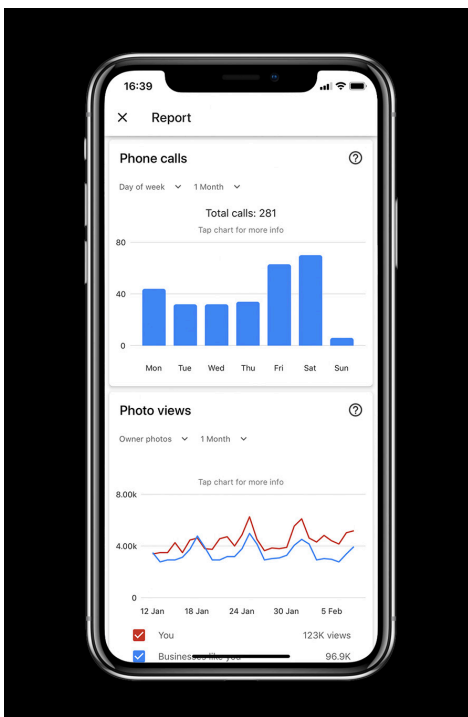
16:39

Report

Phone calls

Day of week 1 Month

Total calls: 281

Tap chart for more info

80

40

0

Mon Tue Wed Thu Fri Sat Sun

Photo views

Owner photos 1 Month

Tap chart for more info

8.00k

4.00k

0

12 Jan 18 Jan 24 Jan 30 Jan 5 Feb

You 123K views

Businesses like you 96.9K